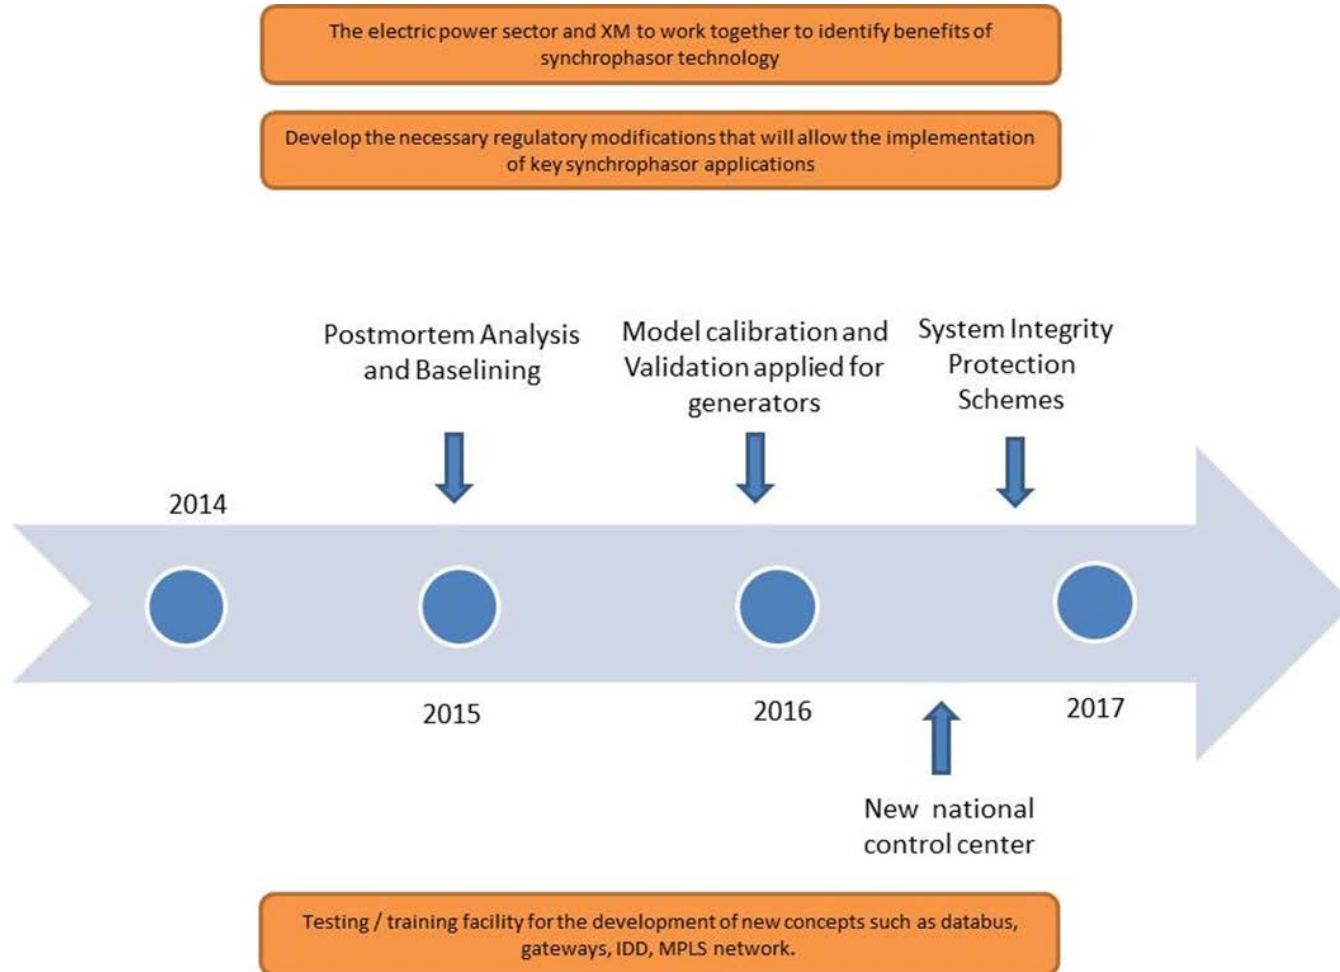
The electric power sector and XM to work together to identify benefits of synchrophasor technology

Develop the necessary regulatory modifications that will allow the implementation of key synchrophasor applications

Postmortem Analysis and Baselining

Model calibration and Validation applied for generators

System Integrity Protection Schemes

2014

2015

2016

2017

New national control center

Testing / training facility for the development of new concepts such as databus, gateways, IDD, MPLS network.